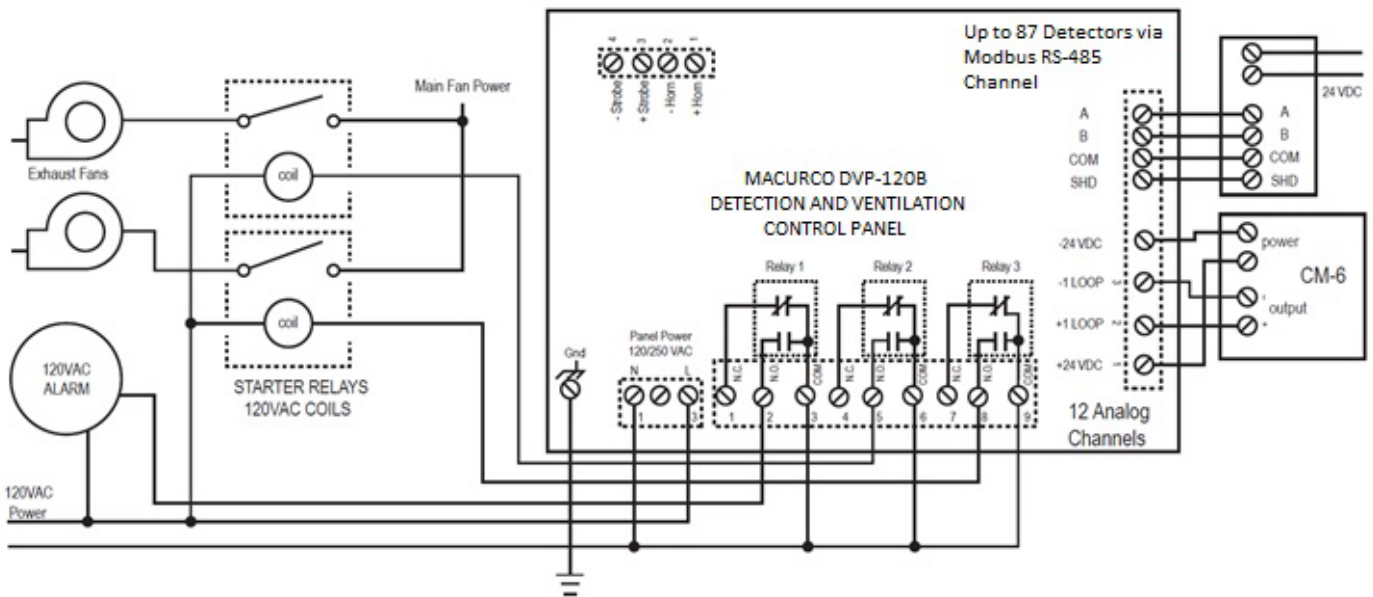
Up to 87 Detectors via Modbus RS-485 Channel

Main Fan Power

- Strobe 4
+ Strobe 3
- Horn 2
+ Horn 1

Exhaust Fans

coil

coil

MACURCO DVP-120B
DETECTION AND VENTILATION
CONTROL PANEL

A
B
COM
SHD

A
B
COM
SHD

24 VDC

-24 VDC
-1 LOOP
+1 LOOP
+24 VDC

power
CM-6
output

Relay 1
Relay 2
Relay 3

120VAC
ALARM

STARTER RELAYS
120VAC COILS

Gnd

Panel Power
120/250 VAC
N L
1 3

N.C. N.O. COM
1 2 3
N.C. N.O. COM
4 5 6
N.C. N.O. COM
7 8 9

12 Analog Channels

120VAC
Power